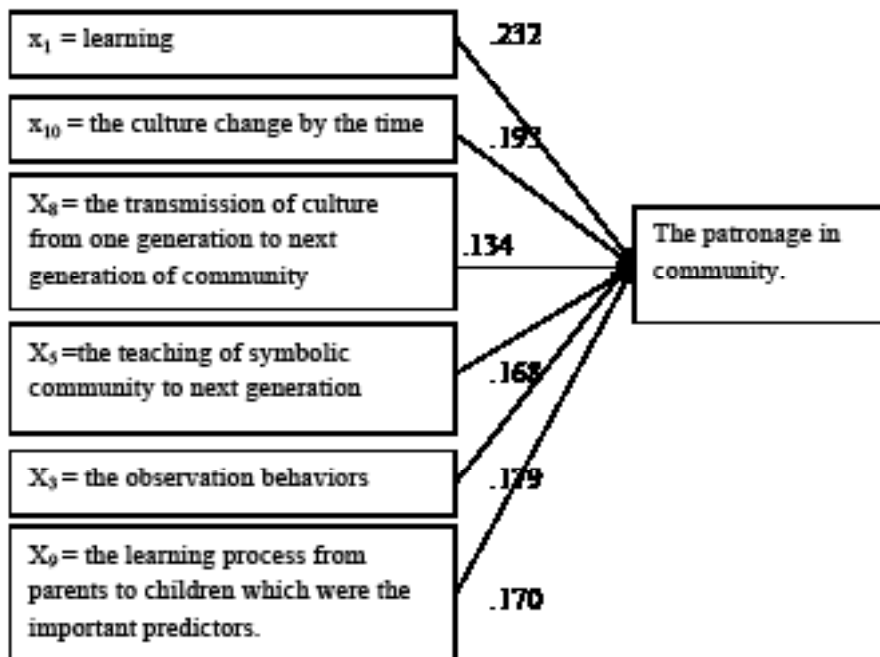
$x_1$ = learning

.232

$x_{10}$ = the culture change by the time

.193

$X_8$ = the transmission of culture from one generation to next generation of community

.134

The patronage in community.

$X_5$ =the teaching of symbolic community to next generation

.168

$X_3$ = the observation behaviors

.179

$X_9$ = the learning process from parents to children which were the important predictors.

.170